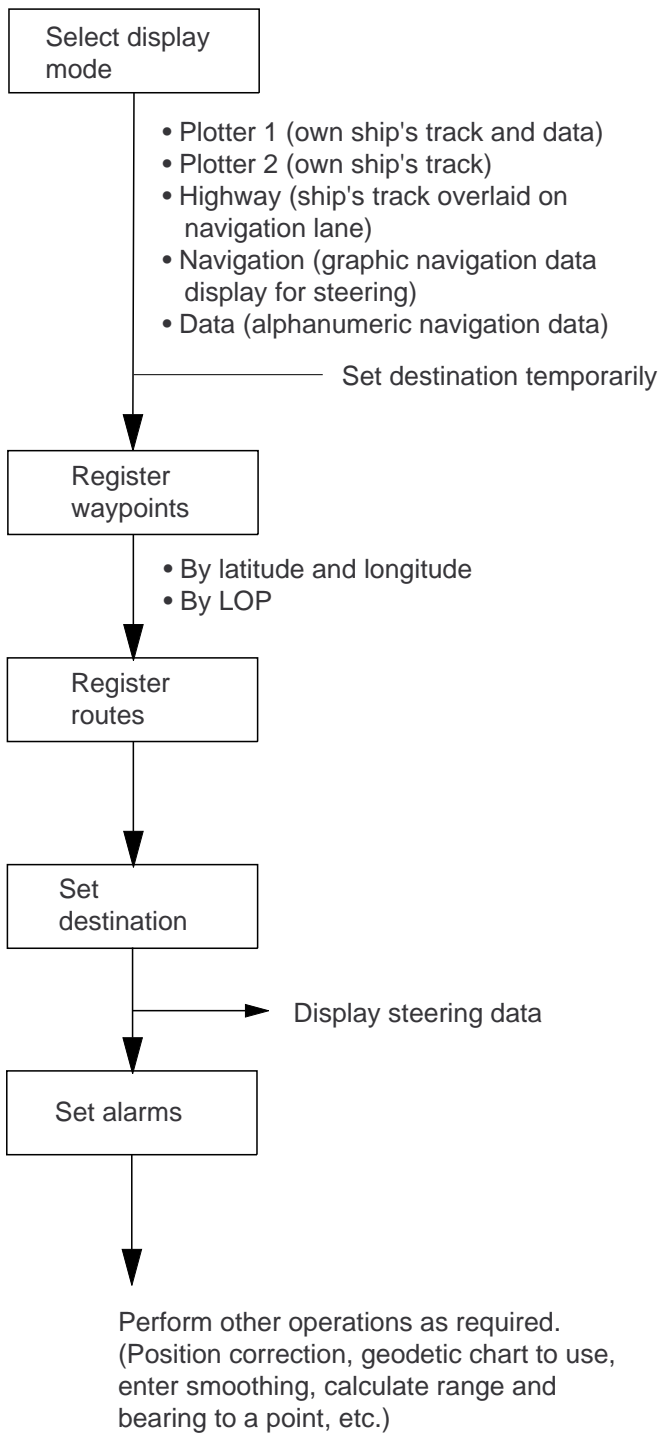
Select display mode

• Plotter 1 (own ship's track and data)
• Plotter 2 (own ship's track)
• Highway (ship's track overlaid on navigation lane)
• Navigation (graphic navigation data display for steering)
• Data (alphanumeric navigation data)

Set destination temporarily

Register waypoints

• By latitude and longitude
• By LOP

Register routes

Set destination

Display steering data

Set alarms

Perform other operations as required. (Position correction, geodetic chart to use, enter smoothing, calculate range and bearing to a point, etc.)